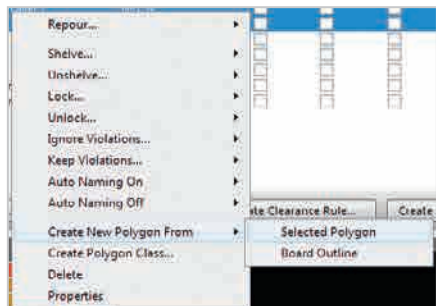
Repour...
Shelve...
Unshelve...
Lock...
Unlock...
Ignore Violations...
Keep Violations...
Auto Naming On
Auto Naming Off
Create New Polygon From
Create Polygon Class...
Delete
Properties

te Clearance Rule...
Create

Selected Polygon
Board Outline